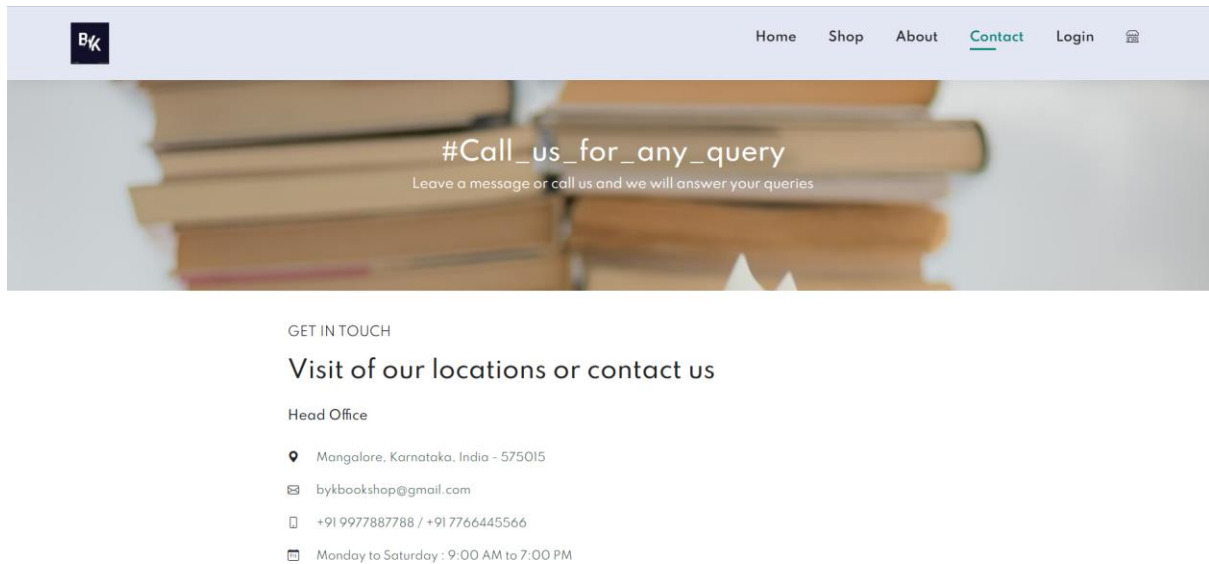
BYK

Home Shop About Contact Login

#Call_us_for_any_query

Leave a message or call us and we will answer your queries

GET IN TOUCH

Visit of our locations or contact us

Head Office

Mangalore, Karnataka, India - 575015

bykbookshop@gmail.com

+91 9977887788 / +91 7766445566

Monday to Saturday : 9:00 AM to 7:00 PM